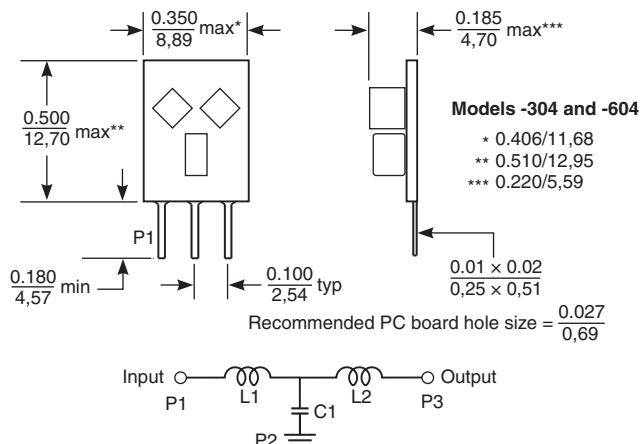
$\frac{0.350}{8,89}$ max*

$\frac{0.185}{4,70}$ max***

$\frac{0.500}{12,70}$ max**

Models -304 and -604

* 0.406/11,68
** 0.510/12,95
*** 0.220/5,59

P1

$\frac{0.180}{4,57}$ min

$\frac{0.100}{2,54}$ typ

$\frac{0.01 \times 0.02}{0,25 \times 0,51}$

Recommended PC board hole size = $\frac{0.027}{0,69}$

Input
P1
L1
C1
L2
Output
P3
P2